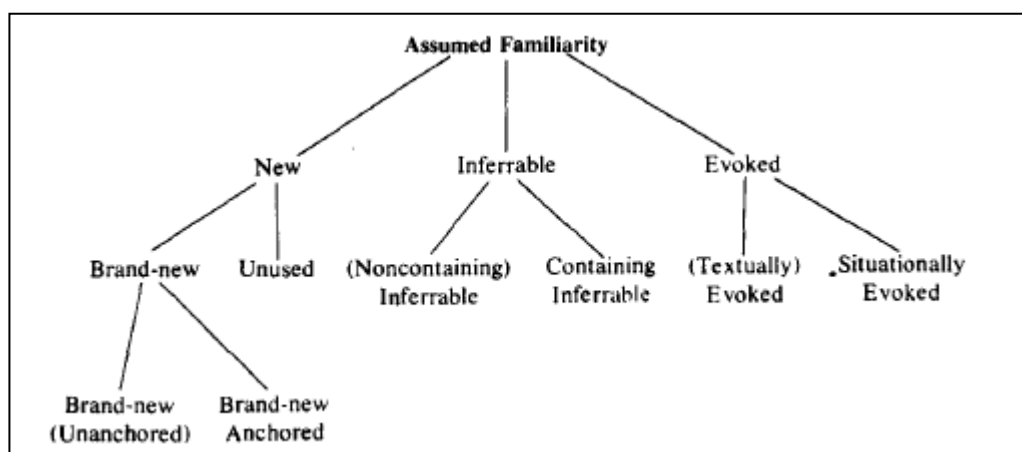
Assumed Familiarity

New

Inferrable

Evoked

Brand-new

Unused

(Noncontaining) Inferrable

Containing Inferrable

(Textually) Evoked

Situationally Evoked

Brand-new (Unanchored)

Brand-new Anchored